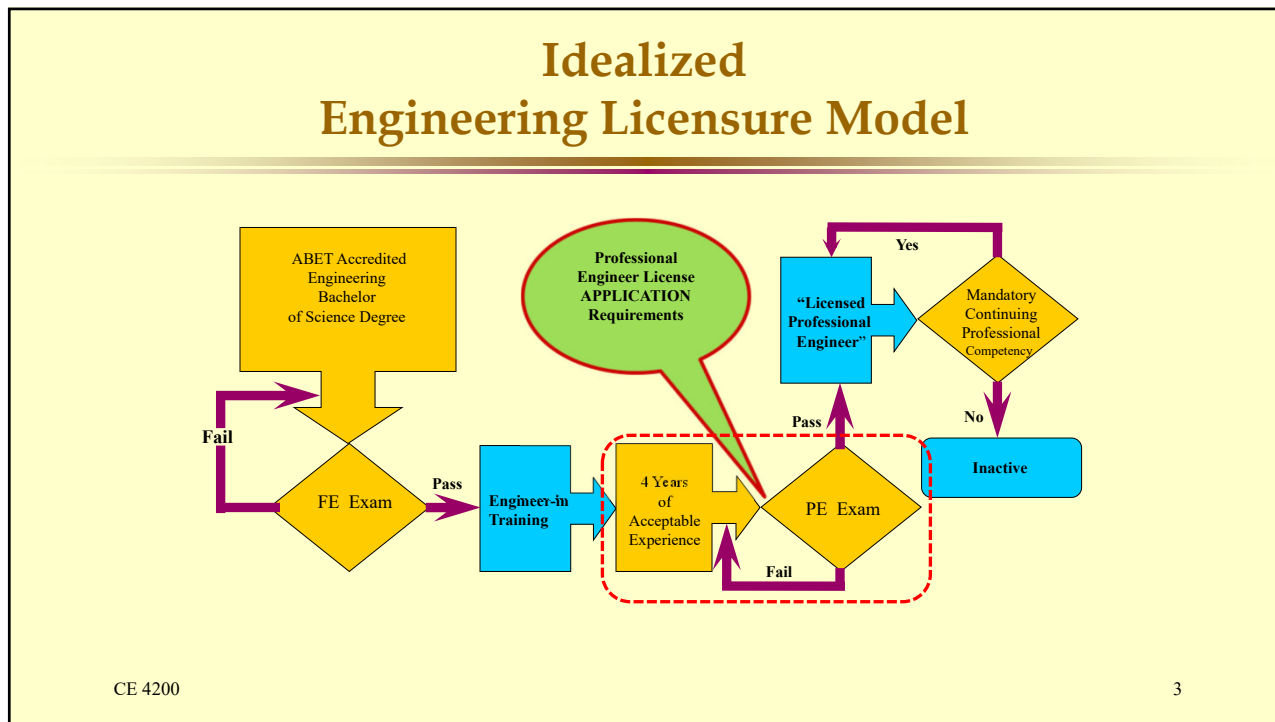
Idealized
Engineering Licensure Model

ABET Accredited Engineering Bachelor of Science Degree

Fail

FE Exam

Pass

Engineer-in Training

Professional Engineer License APPLICATION Requirements

4 Years of Acceptable Experience

PE Exam

Fail

Pass

"Licensed Professional Engineer"

Yes

Mandatory Continuing Professional Competency

No

Inactive

CE 4200

3